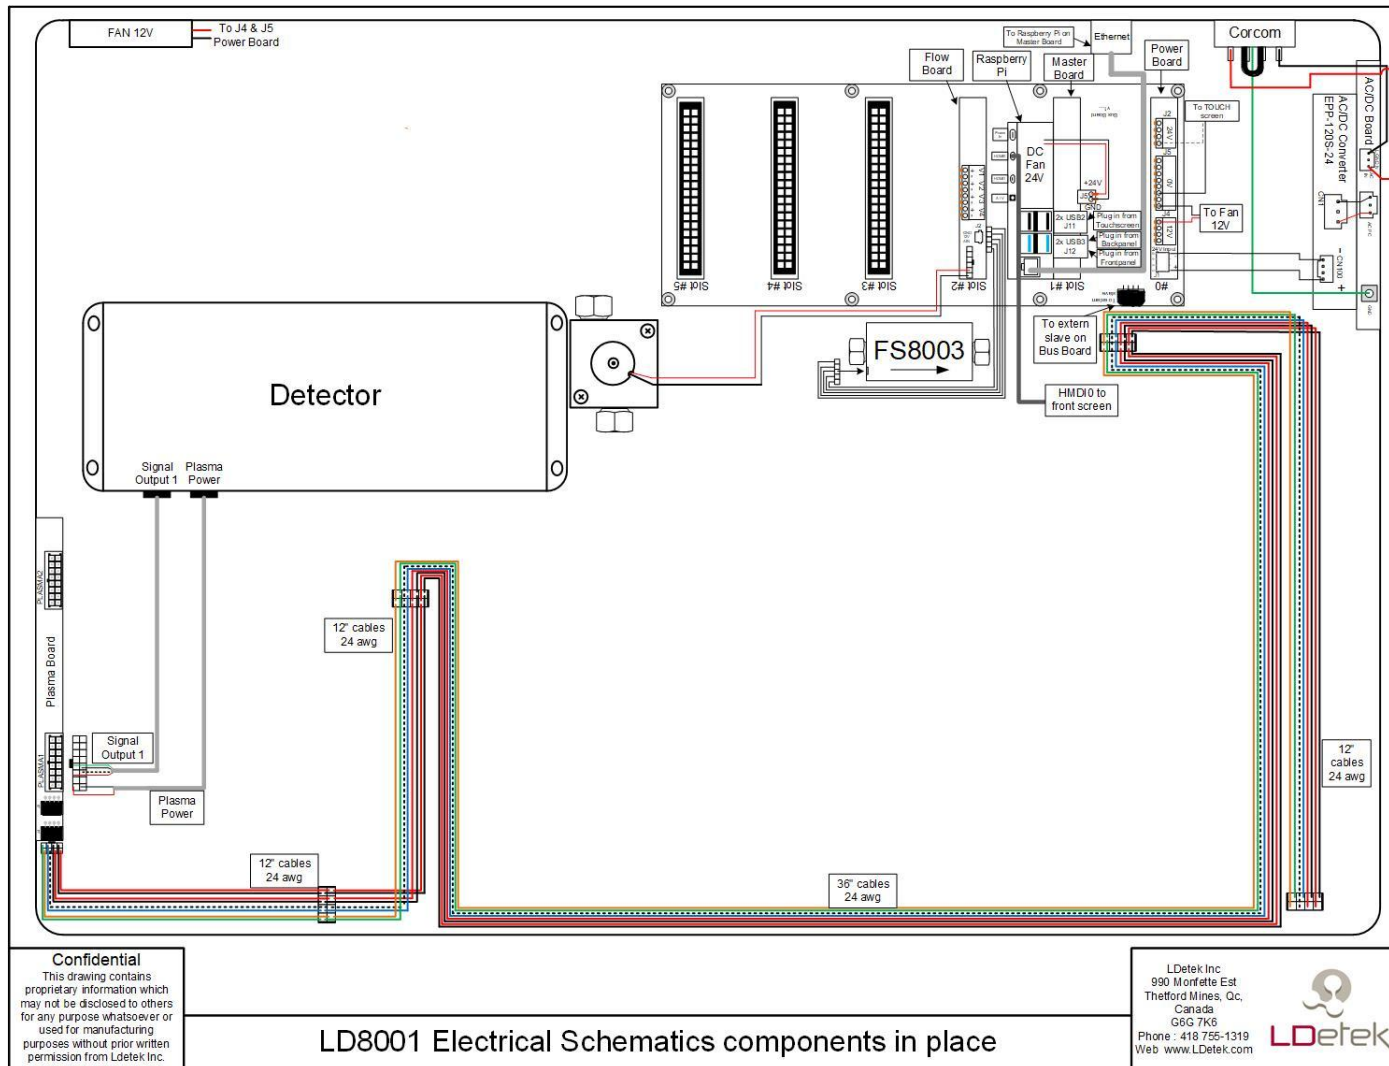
FAN 12V

To J4 & J5
Power Board

To Raspberry Pi on Master Board

Ethernet

Corcom

Flow Board

Raspberry Pi

Master Board

Power Board

To TOUCH screen

AC/DC Board

AC/DC Converter EPP-120S-24

DC Fan 24V

+24V

J5

GND

2x USB2 J11

Plug in from Touchscreen

2x USB3 J12

Plug in from Backpanel

Plug in from Frontpanel

J2

24V

J3

0V

J4

12V

To Fan 12V

CN1

CN100

24V Input

Slot #5

Slot #4

Slot #3

Slot #2

Slot #1

Slot #0

To extern slave on Bus Board

FS8003

HMDI0 to front screen

Detector

Signal Output 1

Plasma Power

PLASMA2

Plasma Board

PLASMA1

12" cables 24 awg

Signal Output 1

Plasma Power

12" cables 24 awg

36" cables 24 awg

12" cables 24 awg

Confidential
This drawing contains proprietary information which may not be disclosed to others for any purpose whatsoever or used for manufacturing purposes without prior written permission from Ldetek Inc.

LD8001 Electrical Schematics components in place

LDetek Inc
990 Monfette Est
Thetford Mines, Qc,
Canada
G6G 7K6
Phone : 418 755-1319
Web www.LDetek.com

LDetek